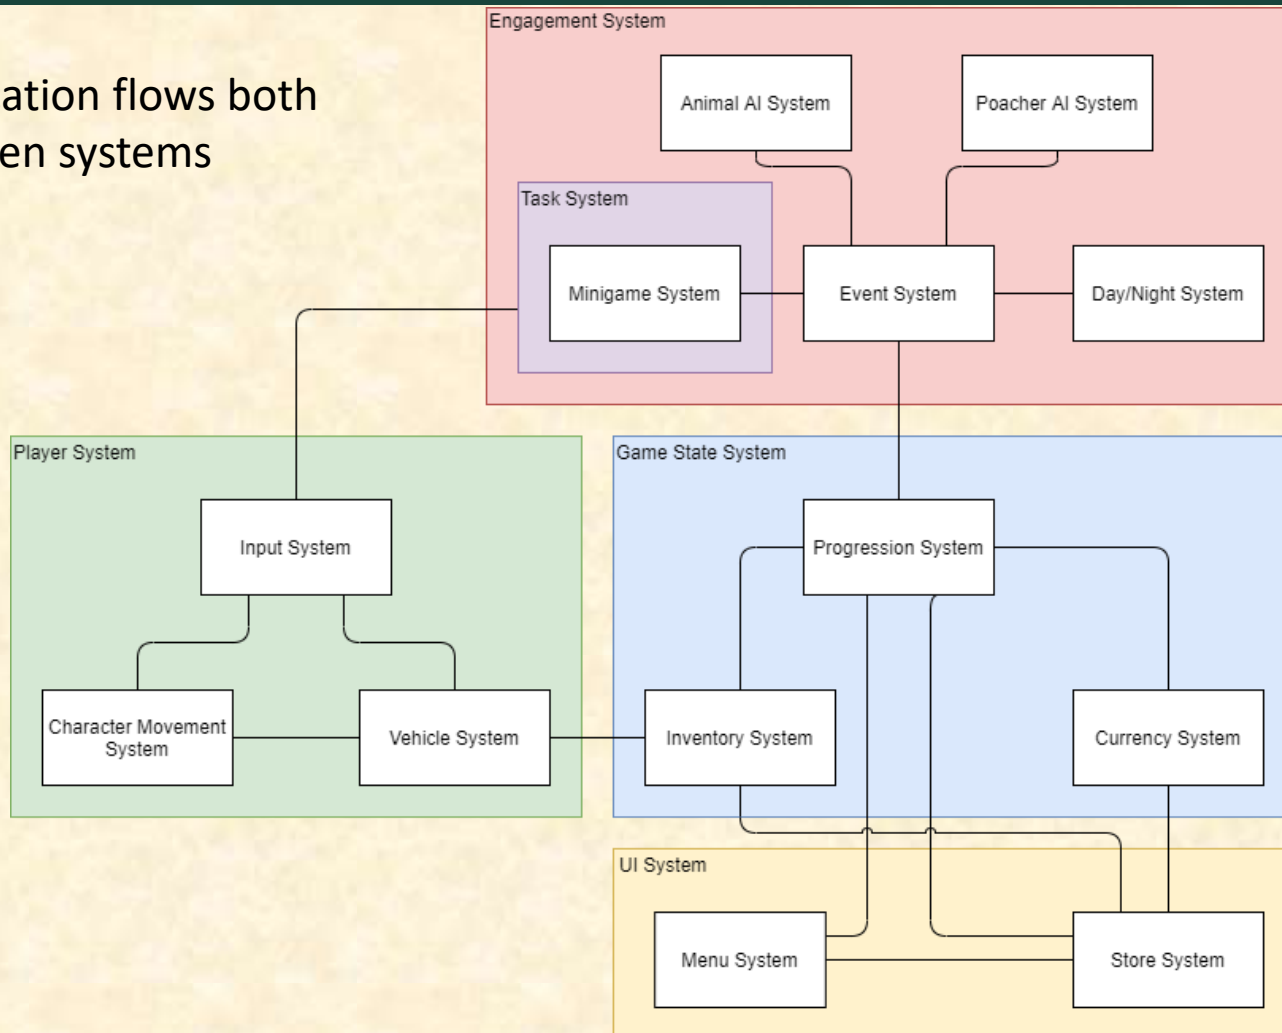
ation flows both
en systems

Engagement System

Animal AI System

Poacher AI System

Task System

Minigame System

Event System

Day/Night System

Player System

Game State System

Input System

Progression System

Character Movement System

Vehicle System

Inventory System

Currency System

UI System

Menu System

Store System